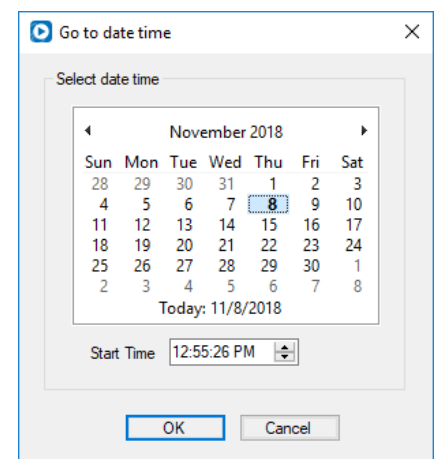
Go to date time

Select date time

November 2018

| Sun | Mon | Tue | Wed | Thu | Fri | Sat |
|---|---|---|---|---|---|---|
| 28 | 29 | 30 | 31 | 1 | 2 | 3 |
| 4 | 5 | 6 | 7 | 8 | 9 | 10 |
| 11 | 12 | 13 | 14 | 15 | 16 | 17 |
| 18 | 19 | 20 | 21 | 22 | 23 | 24 |
| 25 | 26 | 27 | 28 | 29 | 30 | 1 |
| 2 | 3 | 4 | 5 | 6 | 7 | 8 |

Today: 11/8/2018

Start Time 12:55:26 PM

OK Cancel